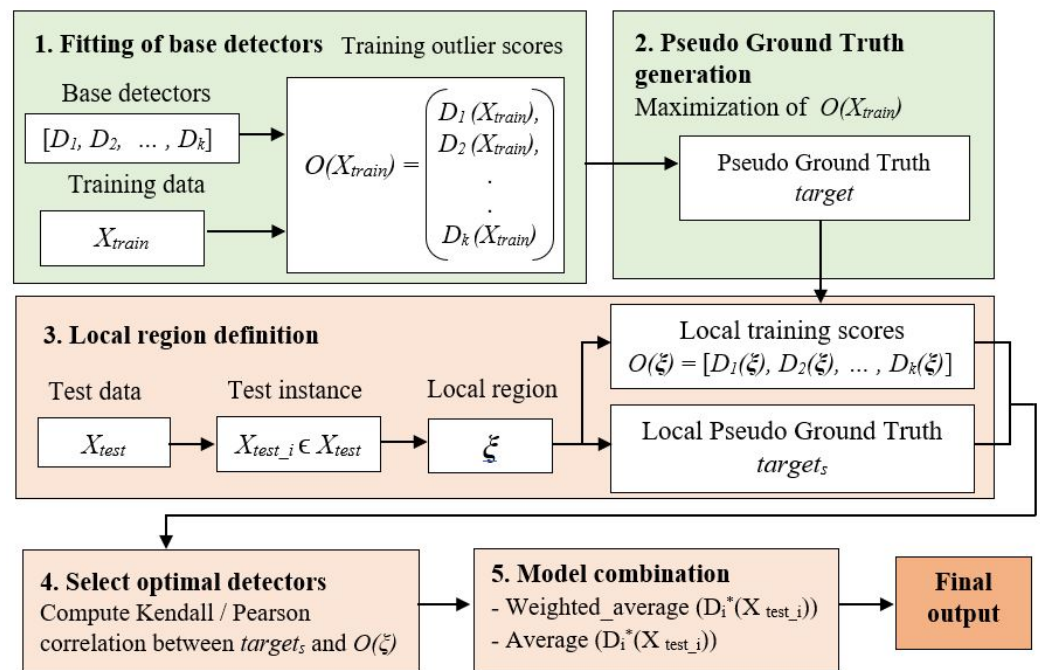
1. Fitting of base detectors Training outlier scores

Base detectors

$[D_1, D_2, \dots, D_k]$

Training data

$X_{train}$

$O(X_{train}) = \begin{pmatrix} D_1(X_{train}), \\ D_2(X_{train}), \\ . \\ . \\ D_k(X_{train}) \end{pmatrix}$

2. Pseudo Ground Truth generation

Maximization of $O(X_{train})$

Pseudo Ground Truth
*target*

3. Local region definition

Test data

$X_{test}$

Test instance

$X_{test\_i} \in X_{test}$

Local region

$\xi$

Local training scores
$O(\xi) = [D_1(\xi), D_2(\xi), \dots, D_k(\xi)]$

Local Pseudo Ground Truth
$target_s$

4. Select optimal detectors
Compute Kendall / Pearson correlation between $target_s$ and $O(\xi)$

5. Model combination
- Weighted_average $(D_i^*(X_{test\_i}))$
- Average $(D_i^*(X_{test\_i}))$

Final output